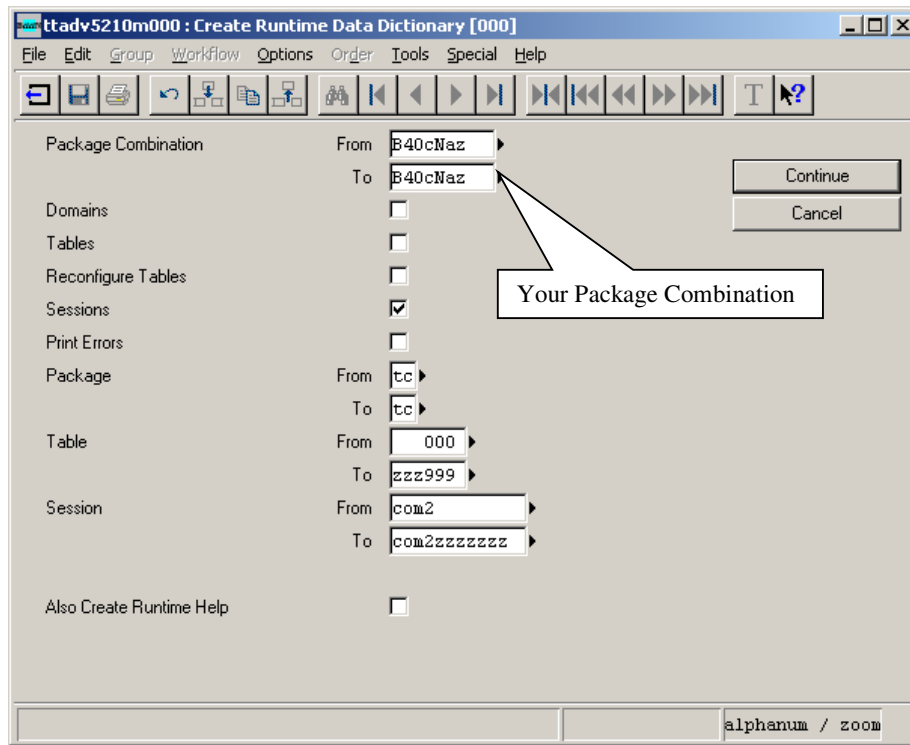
ttadv5210m000 : Create Runtime Data Dictionary [000]

File Edit Group Workflow Options Order Tools Special Help

Package Combination From B40cNaz
To B40cNaz

Continue
Cancel

Domains
Tables
Reconfigure Tables
Sessions
Print Errors

Your Package Combination

Package From tc
To tc
Table From 000
To zzz999
Session From com2
To com2zzzzzzz

Also Create Runtime Help

alphanum / zoom